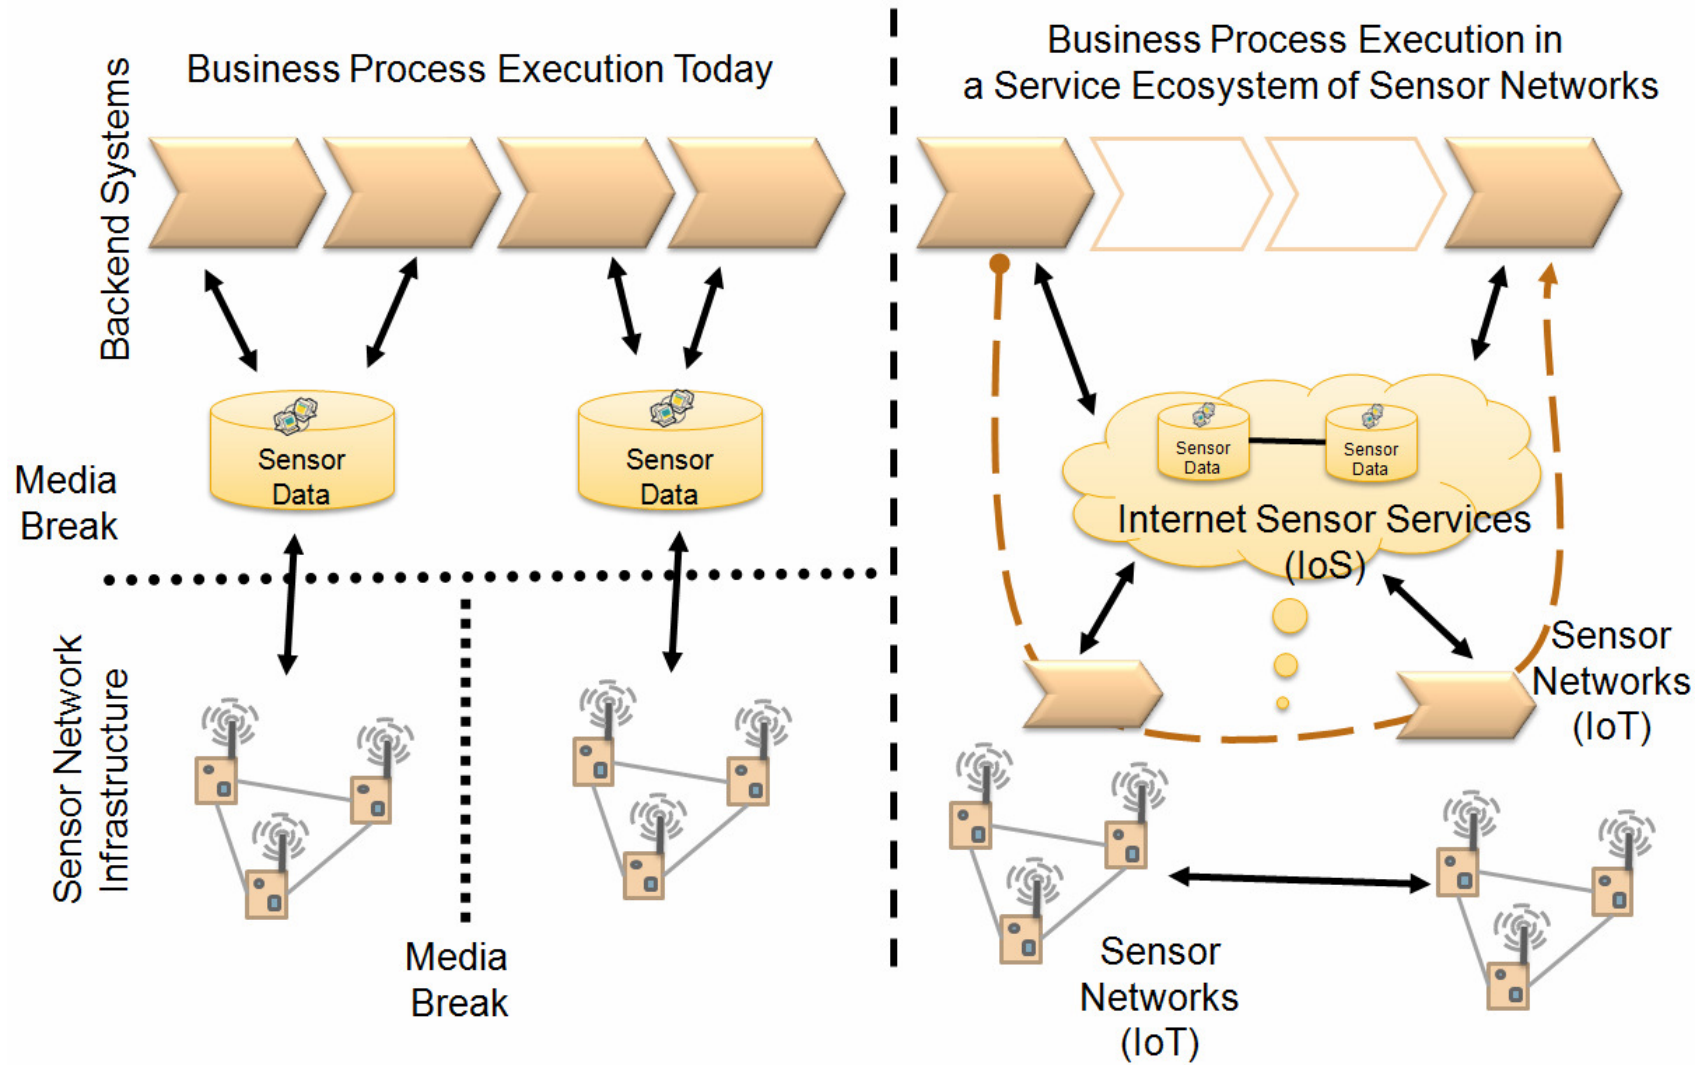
Business Process Execution Today

Backend Systems

Sensor Data

Sensor Data

Media Break

Sensor Network Infrastructure

Media Break

Business Process Execution in a Service Ecosystem of Sensor Networks

Sensor Data

Sensor Data

Internet Sensor Services (IoS)

Sensor Networks (IoT)

Sensor Networks (IoT)